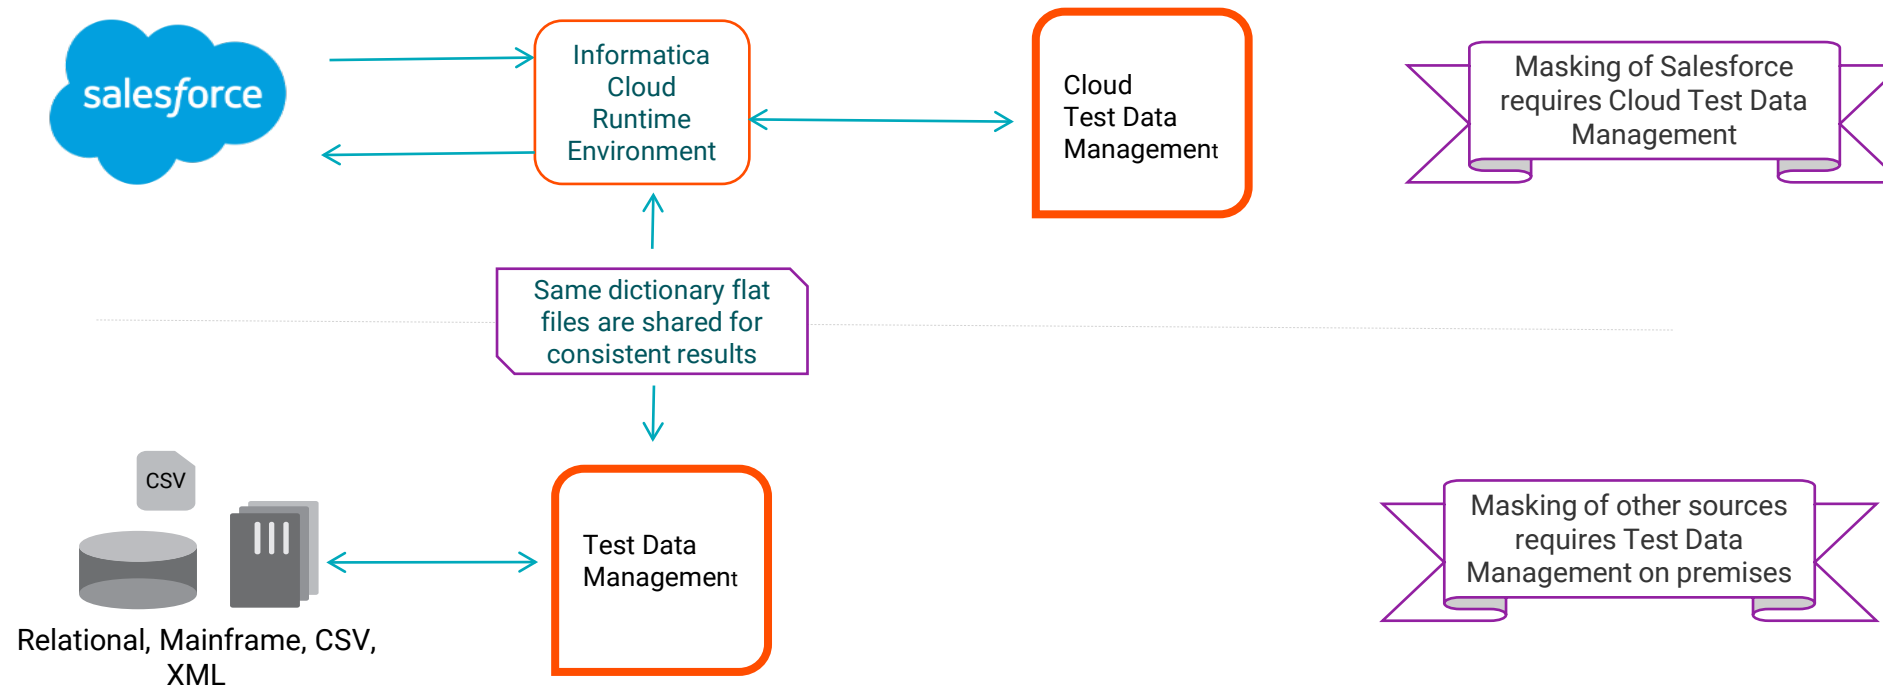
salesforce

Informatica Cloud Runtime Environment

Cloud Test Data Management

Masking of Salesforce requires Cloud Test Data Management

Same dictionary flat files are shared for consistent results

CSV

Test Data Management

Masking of other sources requires Test Data Management on premises

Relational, Mainframe, CSV, XML